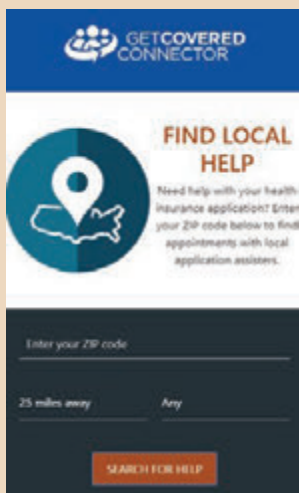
GETCOVERED CONNECTOR

FIND LOCAL HELP

Need help with your health insurance application? Enter your ZIP code below to find appointments with local application assisters.

Enter your ZIP code

25 miles away

Any

SEARCH FOR HELP